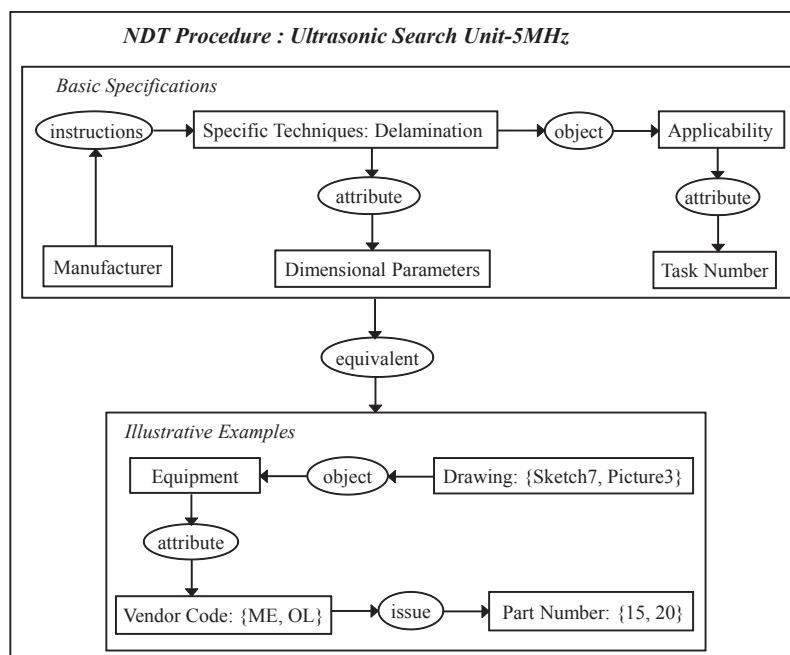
NDT Procedure : Ultrasonic Search Unit-5MHz

Basic Specifications

instructions

Specific Techniques: Delamination

object

Applicability

attribute

attribute

Manufacturer

Dimensional Parameters

Task Number

equivalent

Illustrative Examples

Equipment

object

Drawing: {Sketch7, Picture3}

attribute

Vendor Code: {ME, OL}

issue

Part Number: {15, 20}